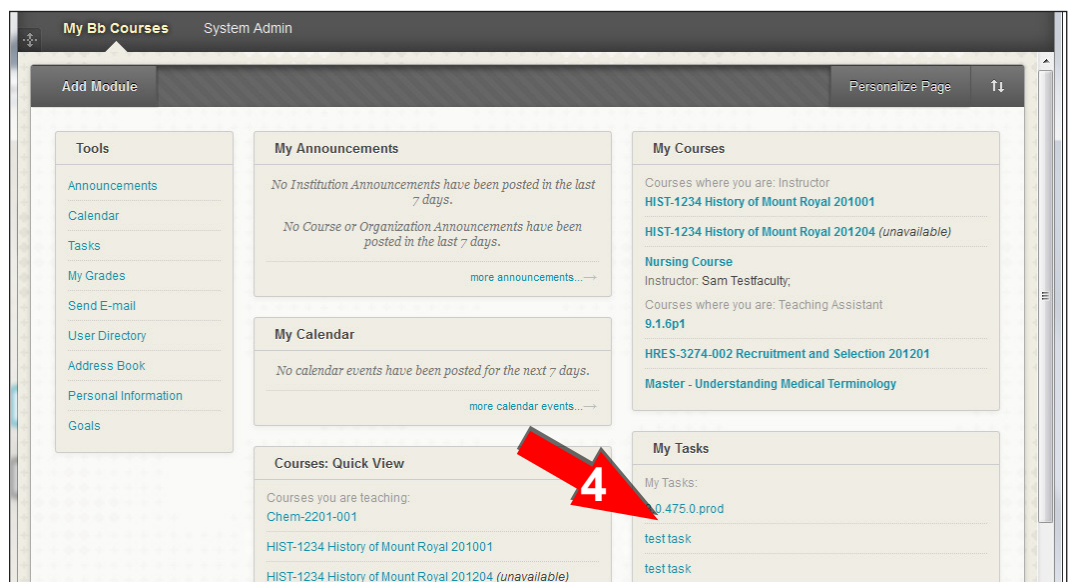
My Bb Courses
System Admin

Add Module
Personalize Page

Tools
Announcements
Calendar
Tasks
My Grades
Send E-mail
User Directory
Address Book
Personal Information
Goals

My Announcements
No Institution Announcements have been posted in the last 7 days.
No Course or Organization Announcements have been posted in the last 7 days.
more announcements...

My Calendar
No calendar events have been posted for the next 7 days.
more calendar events...

Courses: Quick View
Courses you are teaching:
Chem-2201-001
HIST-1234 History of Mount Royal 201001
HIST-1234 History of Mount Royal 201204 (unavailable)

My Courses
Courses where you are: Instructor
HIST-1234 History of Mount Royal 201001
HIST-1234 History of Mount Royal 201204 (unavailable)
Nursing Course
Instructor: Sam Testfaculty;
Courses where you are: Teaching Assistant
9.1.6p1
HRES-3274-002 Recruitment and Selection 201201
Master - Understanding Medical Terminology

My Tasks
My Tasks:
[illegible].0.475.0.prod
test task
test task

4